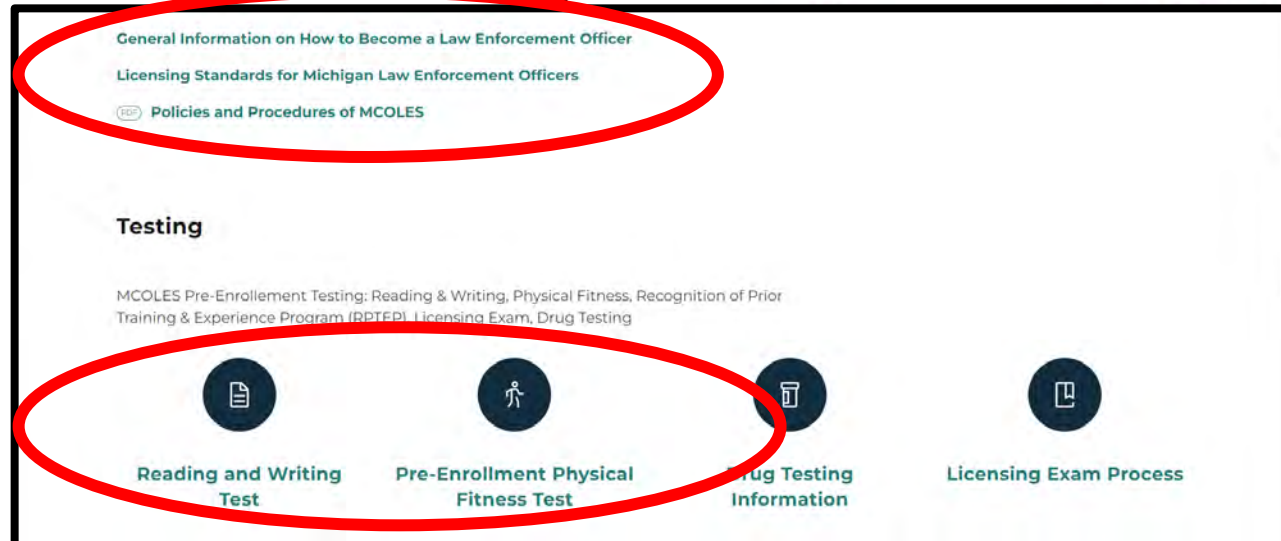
General Information on How to Become a Law Enforcement Officer

Licensing Standards for Michigan Law Enforcement Officers

PDF Policies and Procedures of MCOLES

Testing

MCOLES Pre-Enrollement Testing: Reading & Writing, Physical Fitness, Recognition of Prior Training & Experience Program (RPTEP), Licensing Exam, Drug Testing

Reading and Writing Test

Pre-Enrollment Physical Fitness Test

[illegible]rug Testing Information

Licensing Exam Process